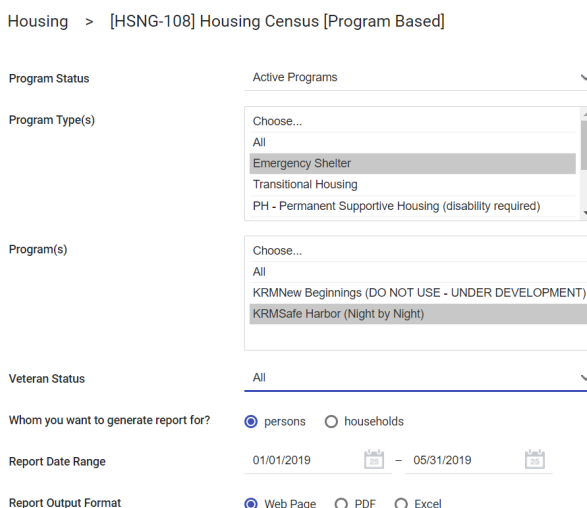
Housing > [HSNG-108] Housing Census [Program Based]

Program Status
Active Programs

Program Type(s)
Choose...
All
Emergency Shelter
Transitional Housing
PH - Permanent Supportive Housing (disability required)

Program(s)
Choose...
All
KRMNew Beginnings (DO NOT USE - UNDER DEVELOPMENT)
KRMSafe Harbor (Night by Night)

Veteran Status
All

Whom you want to generate report for?
persons
households

Report Date Range
01/01/2019 – 05/31/2019

Report Output Format
Web Page
PDF
Excel